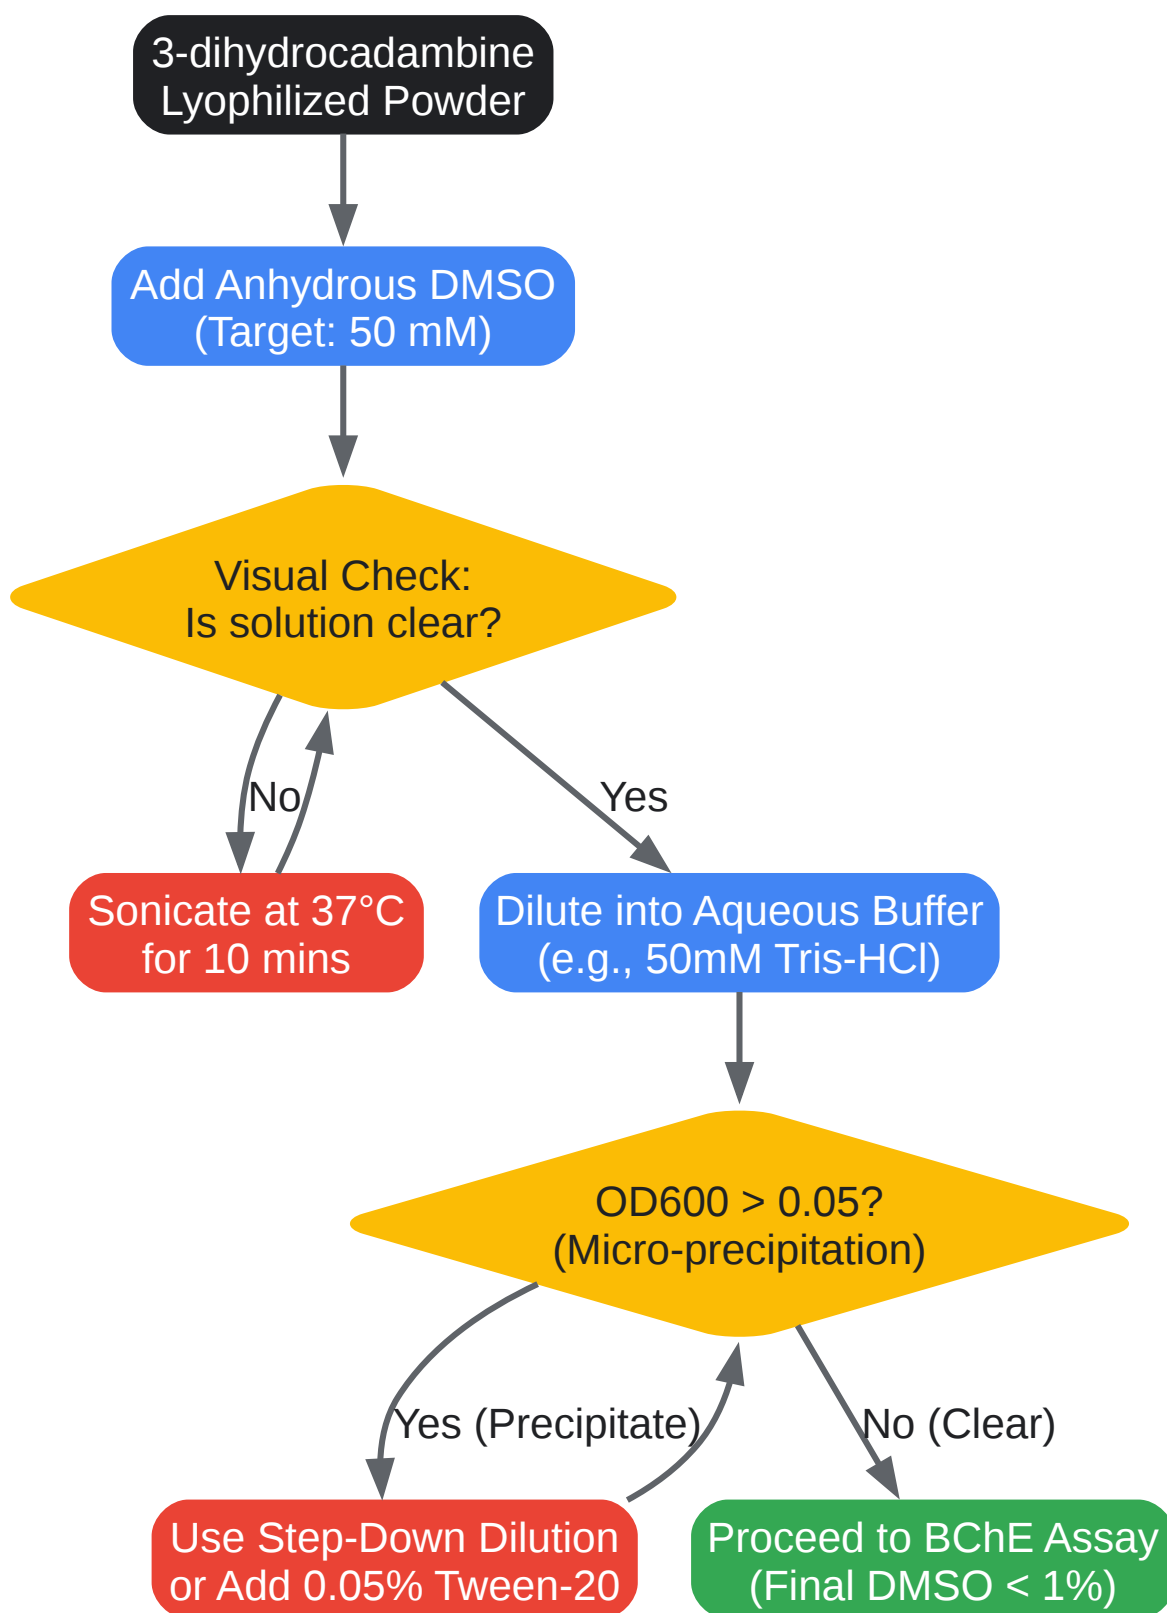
3-dihydrocadambine
Lyophilized Powder

Add Anhydrous DMSO
(Target: 50 mM)

Visual Check:
Is solution clear?

No

Yes

Sonicate at 37°C
for 10 mins

Dilute into Aqueous Buffer
(e.g., 50mM Tris-HCl)

OD600 > 0.05?
(Micro-precipitation)

Yes (Precipitate)

No (Clear)

Use Step-Down Dilution
or Add 0.05% Tween-20

Proceed to BChE Assay
(Final DMSO < 1%)